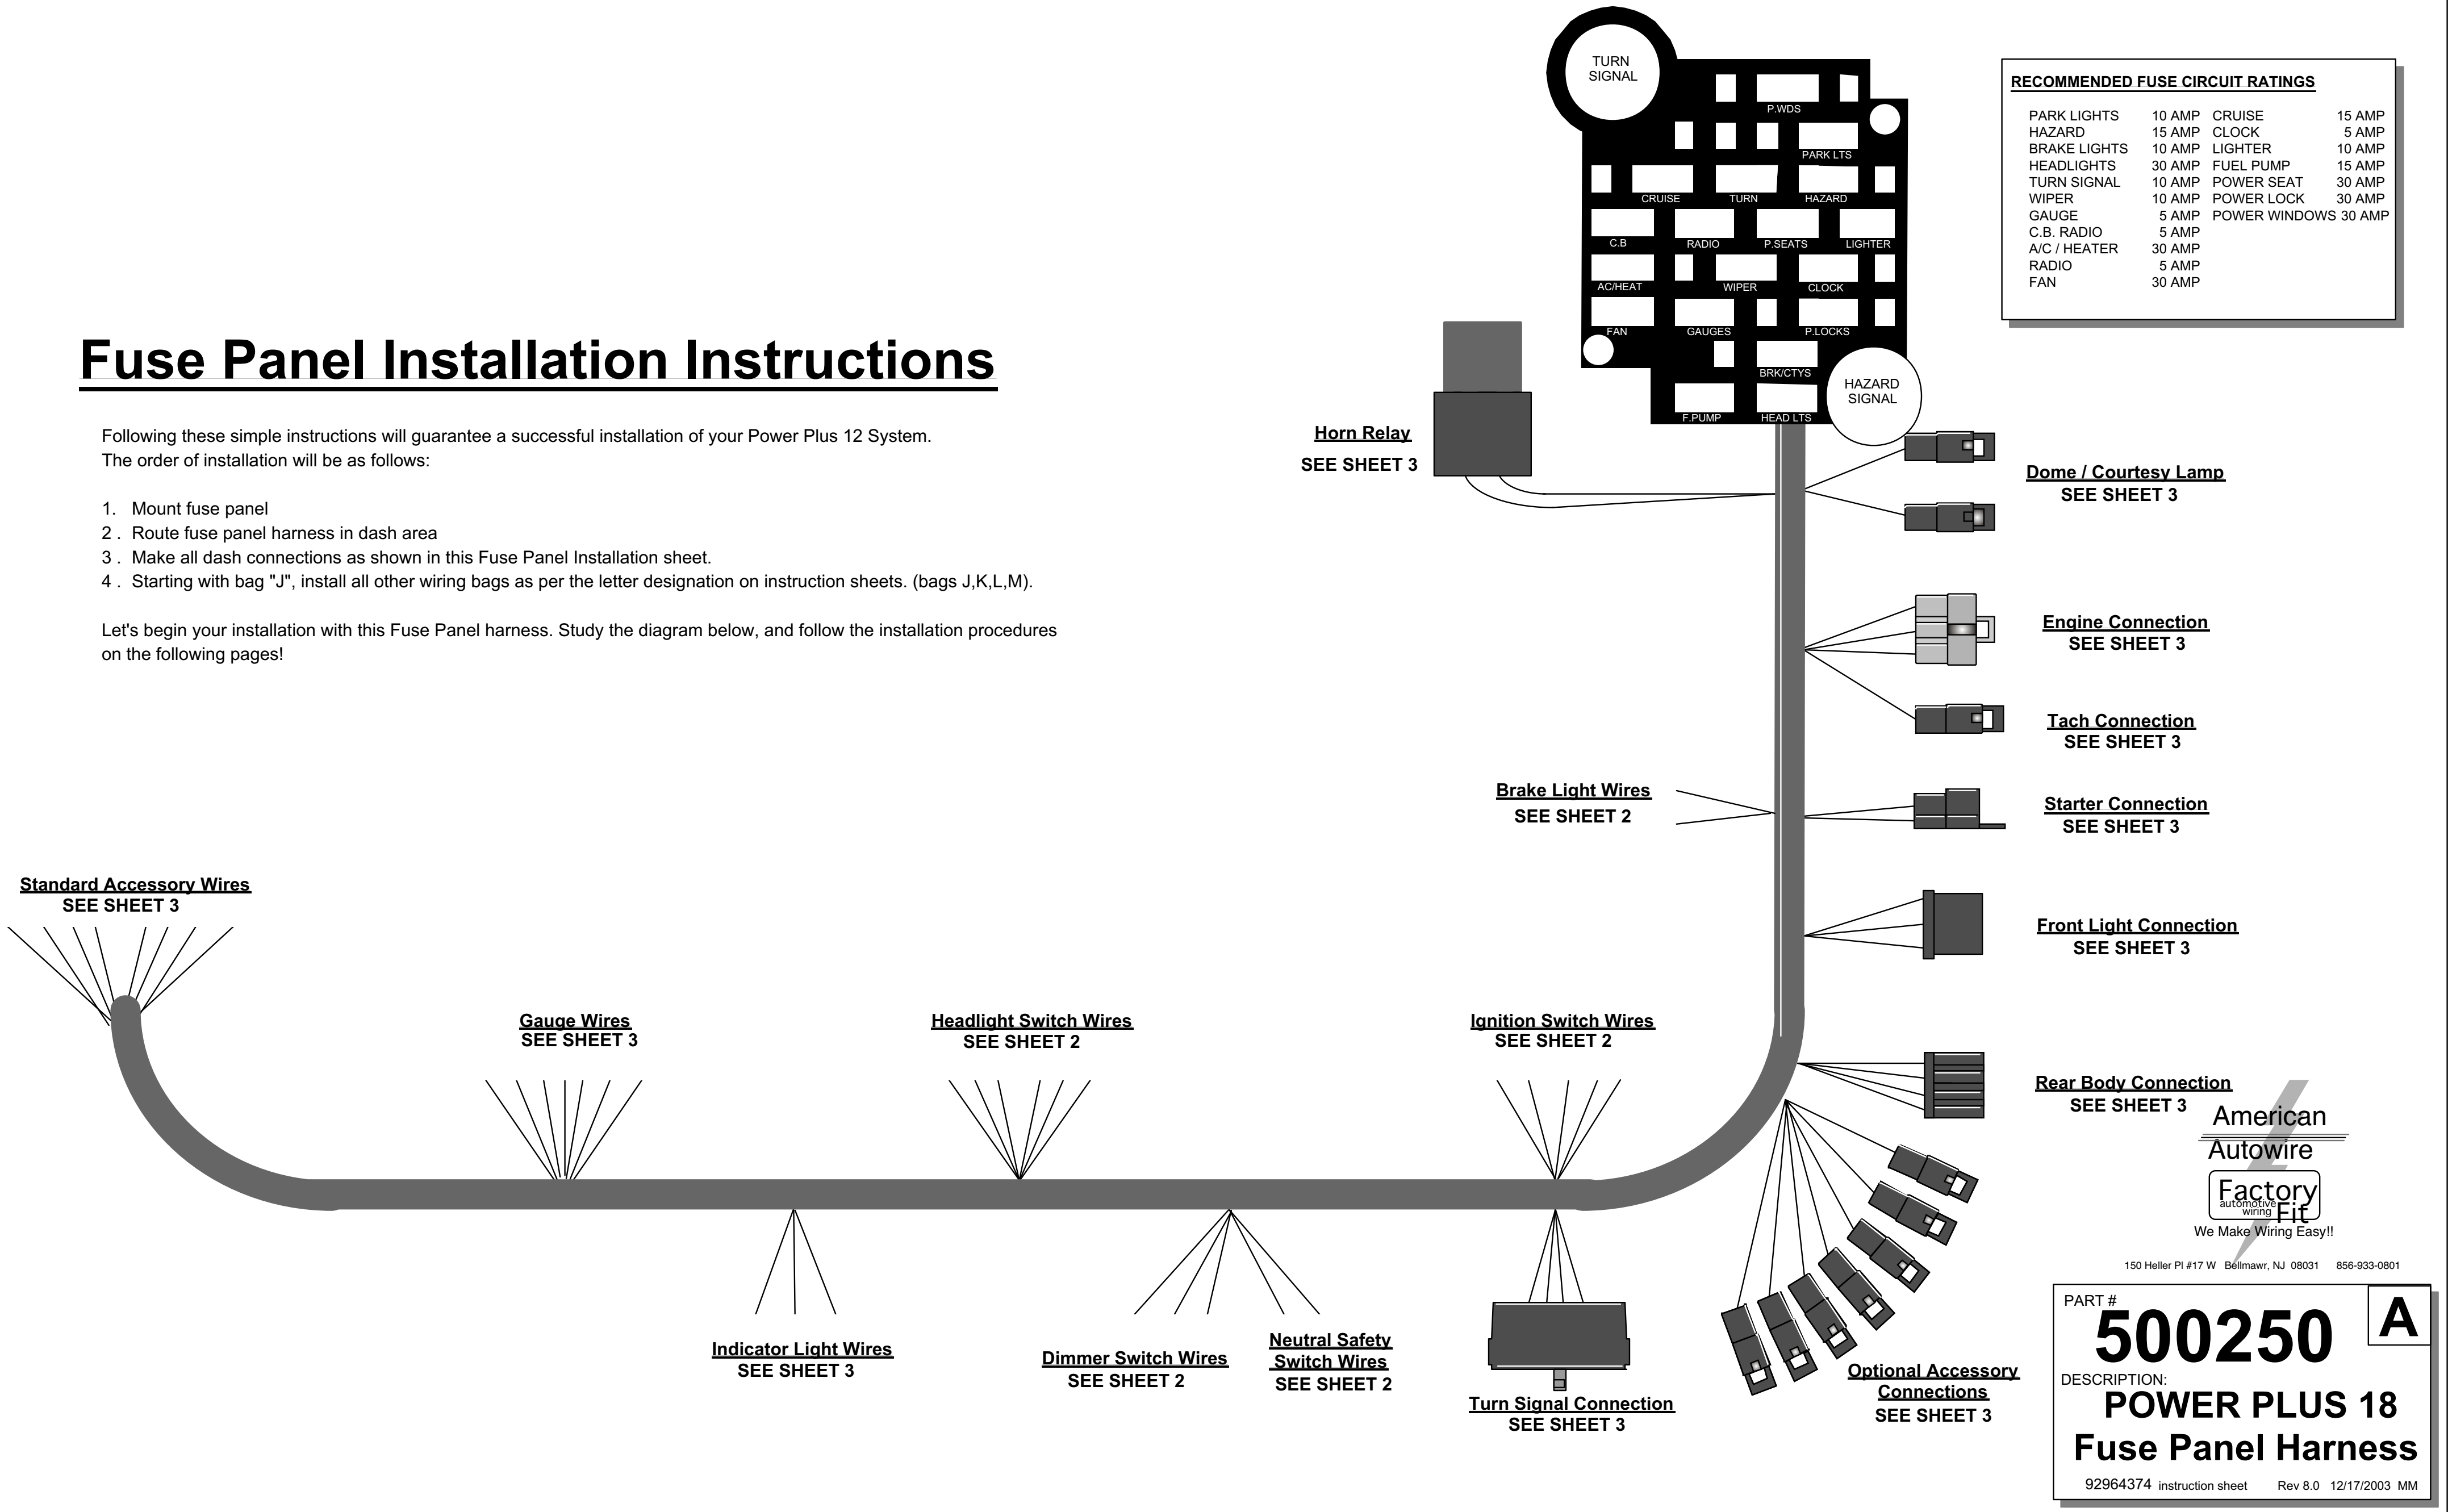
Fuse Panel Installation Instructions

Following these simple instructions will guarantee a successful installation of your Power Plus 12 System. The order of installation will be as follows:

1. Mount fuse panel
2 . Route fuse panel harness in dash area
3 . Make all dash connections as shown in this Fuse Panel Installation sheet.
4 . Starting with bag "J", install all other wiring bags as per the letter designation on instruction sheets. (bags J,K,L,M).

Let's begin your installation with this Fuse Panel harness. Study the diagram below, and follow the installation procedures on the following pages!

TURN SIGNAL
P.WDS
PARK LTS
CRUISE
TURN
HAZARD
C.B
RADIO
P.SEATS
LIGHTER
AC/HEAT
WIPER
CLOCK
FAN
GAUGES
P.LOCKS
BRK/CTYS
F.PUMP
HEAD LTS
HAZARD SIGNAL

RECOMMENDED FUSE CIRCUIT RATINGS

| PARK LIGHTS | 10 AMP | CRUISE | 15 AMP |
|---|---|---|---|
| HAZARD | 15 AMP | CLOCK | 5 AMP |
| BRAKE LIGHTS | 10 AMP | LIGHTER | 10 AMP |
| HEADLIGHTS | 30 AMP | FUEL PUMP | 15 AMP |
| TURN SIGNAL | 10 AMP | POWER SEAT | 30 AMP |
| WIPER | 10 AMP | POWER LOCK | 30 AMP |
| GAUGE | 5 AMP | POWER WINDOWS | 30 AMP |
| C.B. RADIO | 5 AMP | | |
| A/C / HEATER | 30 AMP | | |
| RADIO | 5 AMP | | |
| FAN | 30 AMP | | |

Horn Relay
SEE SHEET 3

Dome / Courtesy Lamp
SEE SHEET 3

Engine Connection
SEE SHEET 3

Tach Connection
SEE SHEET 3

Brake Light Wires
SEE SHEET 2

Starter Connection
SEE SHEET 3

Front Light Connection
SEE SHEET 3

Standard Accessory Wires
SEE SHEET 3

Gauge Wires
SEE SHEET 3

Headlight Switch Wires
SEE SHEET 2

Ignition Switch Wires
SEE SHEET 2

Rear Body Connection
SEE SHEET 3

American Autowire
Factory automotive wiring Fit
We Make Wiring Easy!!
150 Heller Pl #17 W Bellmawr, NJ 08031 856-933-0801

Indicator Light Wires
SEE SHEET 3

Dimmer Switch Wires
SEE SHEET 2

Neutral Safety Switch Wires
SEE SHEET 2

Turn Signal Connection
SEE SHEET 3

Optional Accessory Connections
SEE SHEET 3

PART #
500250
A
DESCRIPTION:
POWER PLUS 18
Fuse Panel Harness
92964374 instruction sheet Rev 8.0 12/17/2003 MM